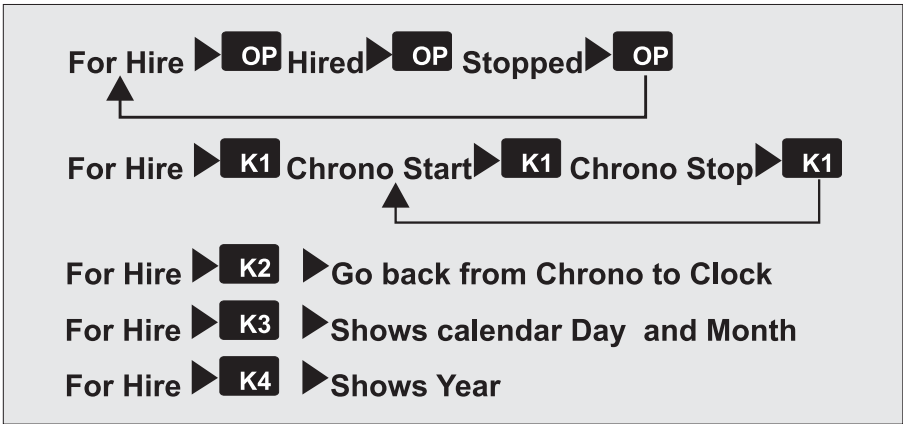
For Hire ▶ OP Hired ▶ OP Stopped ▶ OP

For Hire ▶ K1 Chrono Start ▶ K1 Chrono Stop ▶ K1

For Hire ▶ K2 ▶ Go back from Chrono to Clock

For Hire ▶ K3 ▶ Shows calendar Day and Month

For Hire ▶ K4 ▶ Shows Year